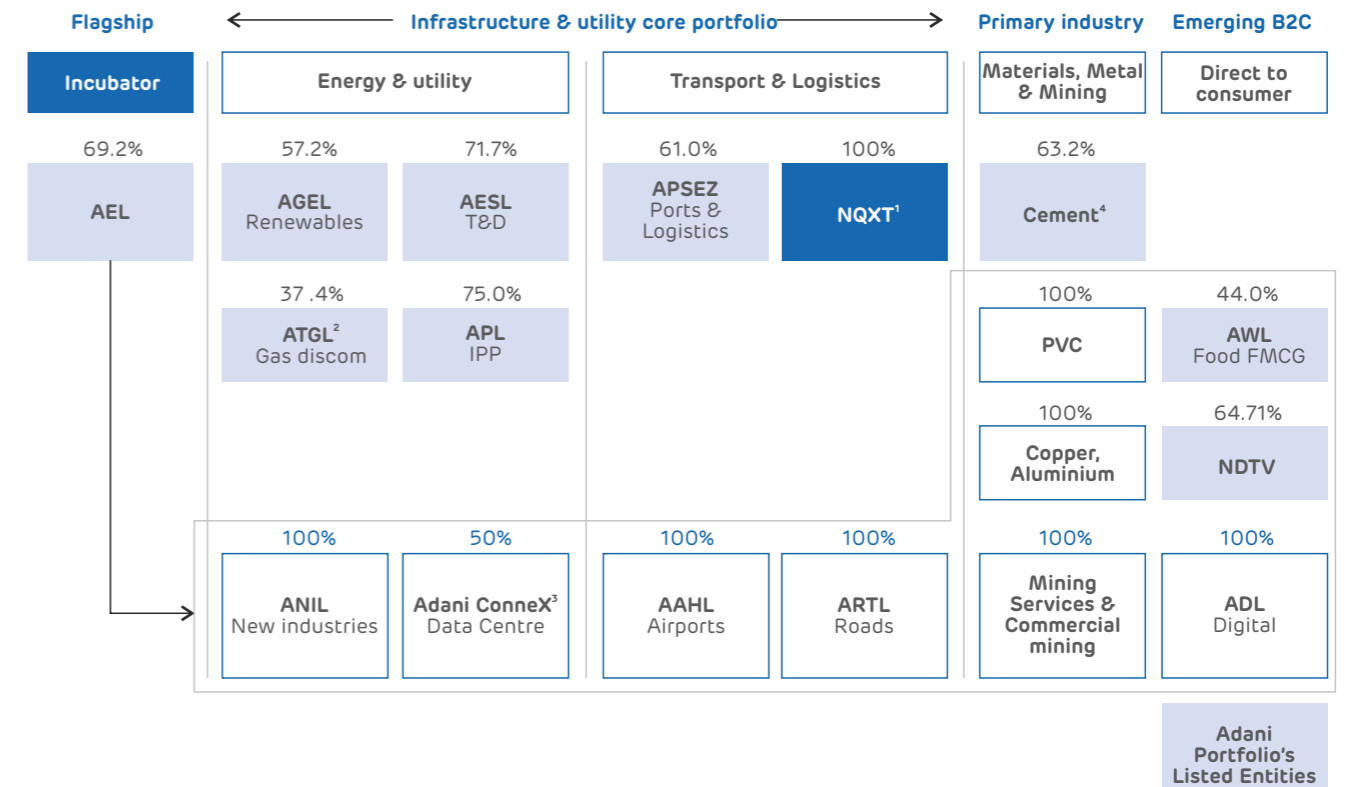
Flagship

Infrastructure & utility core portfolio

Primary industry

Emerging B2C

Incubator

Energy & utility

Transport & Logistics

Materials, Metal & Mining

Direct to consumer

69.2%

AEL

57.2%

AGEL Renewables

71.7%

AESL T&D

61.0%

APSEZ Ports & Logistics

100%

NQXT$^{1}$

63.2%

Cement$^{4}$

37 .4%

ATGL$^{2}$ Gas discom

75.0%

APL IPP

100%

PVC

44.0%

AWL Food FMCG

100%

Copper, Aluminium

64.71%

NDTV

100%

ANIL New industries

50%

Adani ConneX$^{3}$ Data Centre

100%

AAHL Airports

100%

ARTL Roads

100%

Mining Services & Commercial mining

100%

ADL Digital

Adani Portfolio's Listed Entities